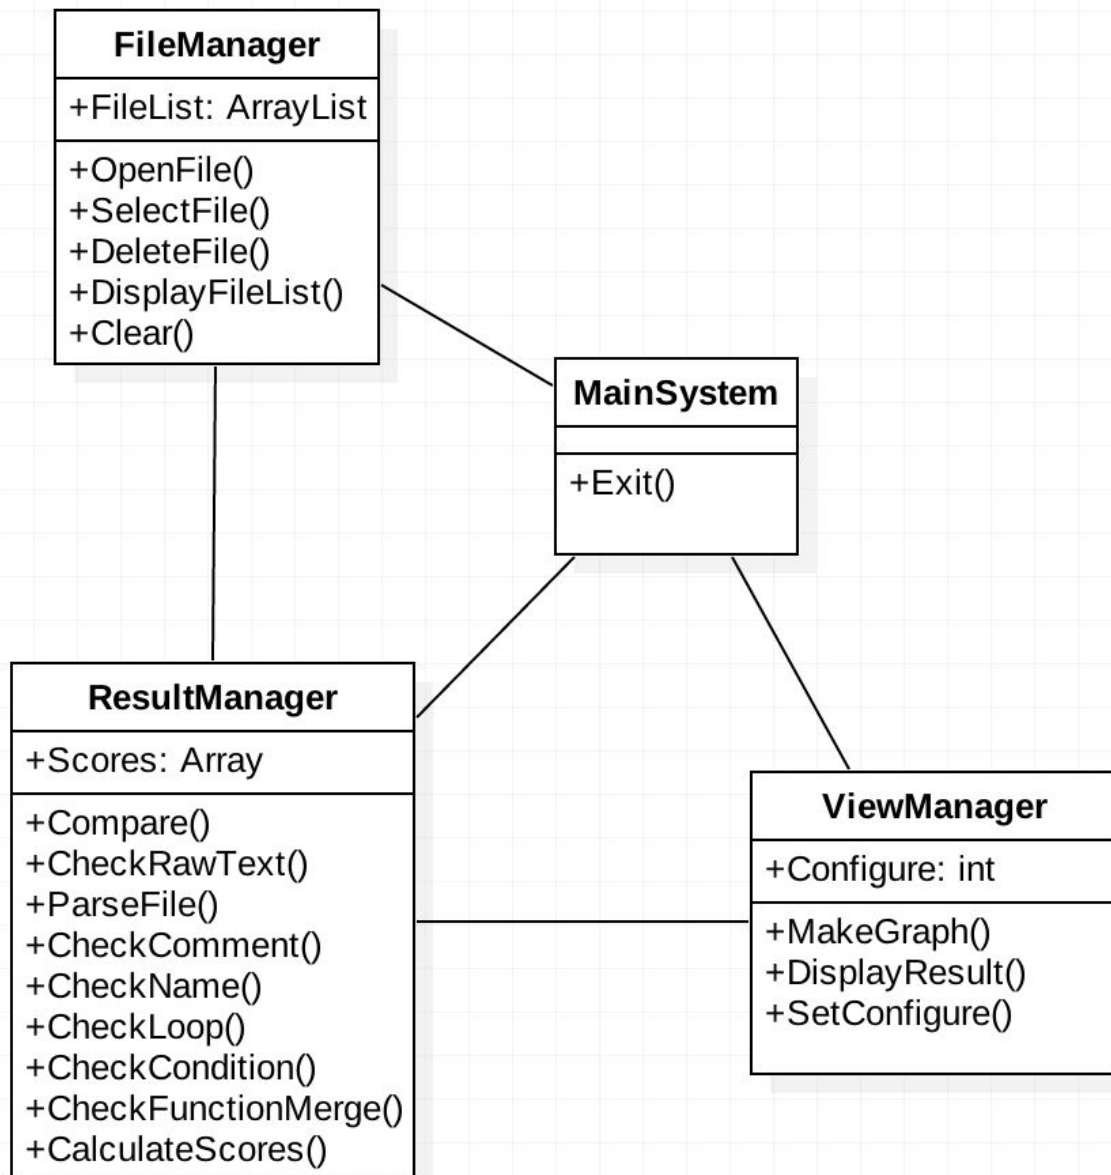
FileManager

+FileList: ArrayList

+OpenFile()
+SelectFile()
+DeleteFile()
+DisplayFileList()
+Clear()

MainSystem

+Exit()

ResultManager

+Scores: Array

+Compare()
+CheckRawText()
+ParseFile()
+CheckComment()
+CheckName()
+CheckLoop()
+CheckCondition()
+CheckFunctionMerge()
+CalculateScores()

ViewManager

+Configure: int

+MakeGraph()
+DisplayResult()
+SetConfigure()